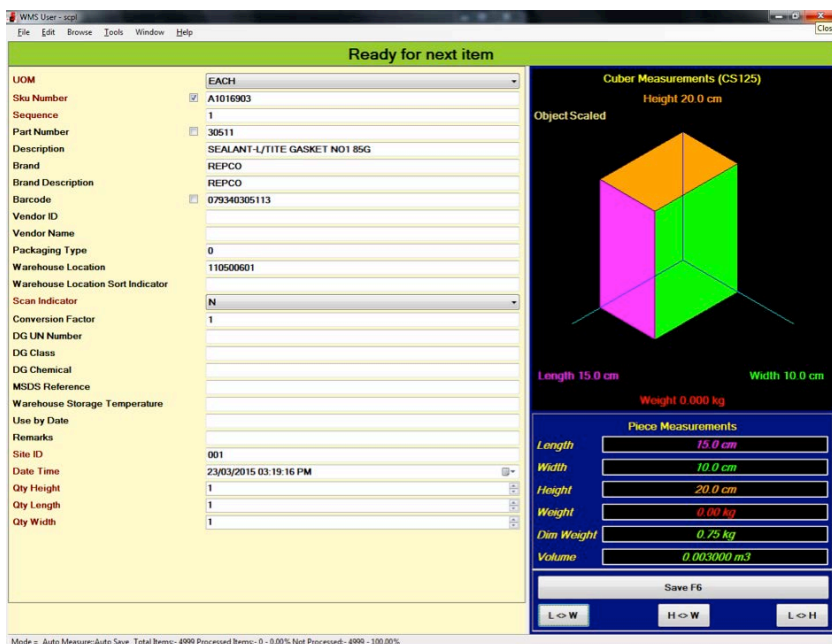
WMS User - scpl

Clos

File Edit Browse Tools Window Help

Ready for next item

| | |
|---|---|
| UOM | EACH |
| Sku Number | A1016903 |
| Sequence | 1 |
| Part Number | 30511 |
| Description | SEALANT-L/TITE GASKET NO1 85G |
| Brand | REPCO |
| Brand Description | REPCO |
| Barcode | 079340305113 |
| Vendor ID | |
| Vendor Name | |
| Packaging Type | 0 |
| Warehouse Location | 110500601 |
| Warehouse Location Sort Indicator | |
| Scan Indicator | N |
| Conversion Factor | 1 |
| DG UN Number | |
| DG Class | |
| DG Chemical | |
| MSDS Reference | |
| Warehouse Storage Temperature | |
| Use by Date | |
| Remarks | |
| Site ID | 001 |
| Date Time | 23/03/2015 03:19:16 PM |
| Qty Height | 1 |
| Qty Length | 1 |
| Qty Width | 1 |

Cuber Measurements (CS125)

Height 20.0 cm

Object Scaled

Length 15.0 cm

Width 10.0 cm

Weight 0.000 kg

Piece Measurements

| | |
|---|---|
| Length | 15.0 cm |
| Width | 10.0 cm |
| Height | 20.0 cm |
| Weight | 0.00 kg |
| Dim Weight | 0.75 kg |
| Volume | 0.003000 m3 |

Save F6

L<>W H<>W L<>H

Mode = Auto Measure::Auto Save Total Items:- 4999 Processed Items:- 0 - 0.00% Not Processed:- 4999 - 100.00%